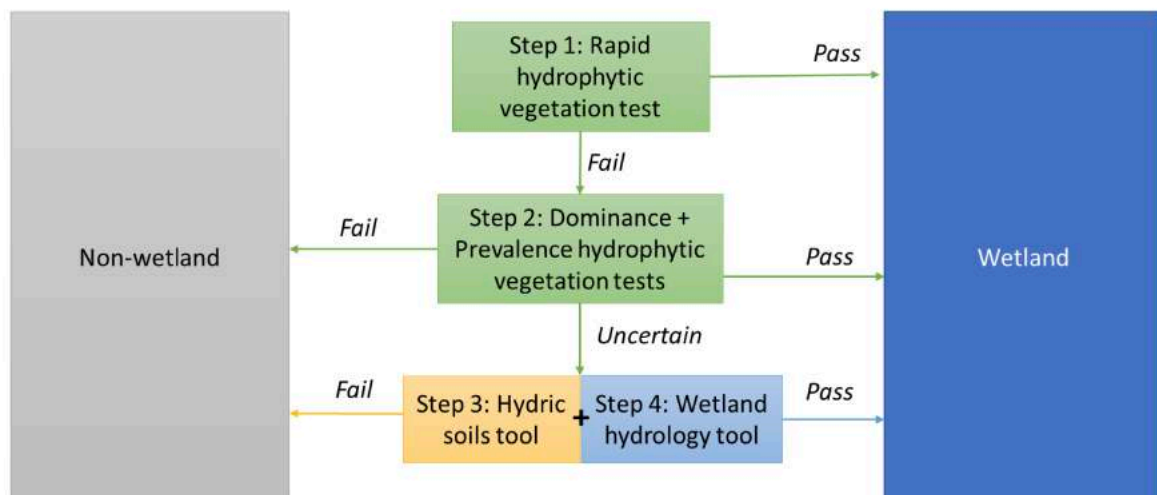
Step 1: Rapid hydrophytic vegetation test

Pass

Fail

Non-wetland

Fail

Step 2: Dominance + Prevalence hydrophytic vegetation tests

Pass

Wetland

Uncertain

Fail

Step 3: Hydric soils tool

+

Step 4: Wetland hydrology tool

Pass